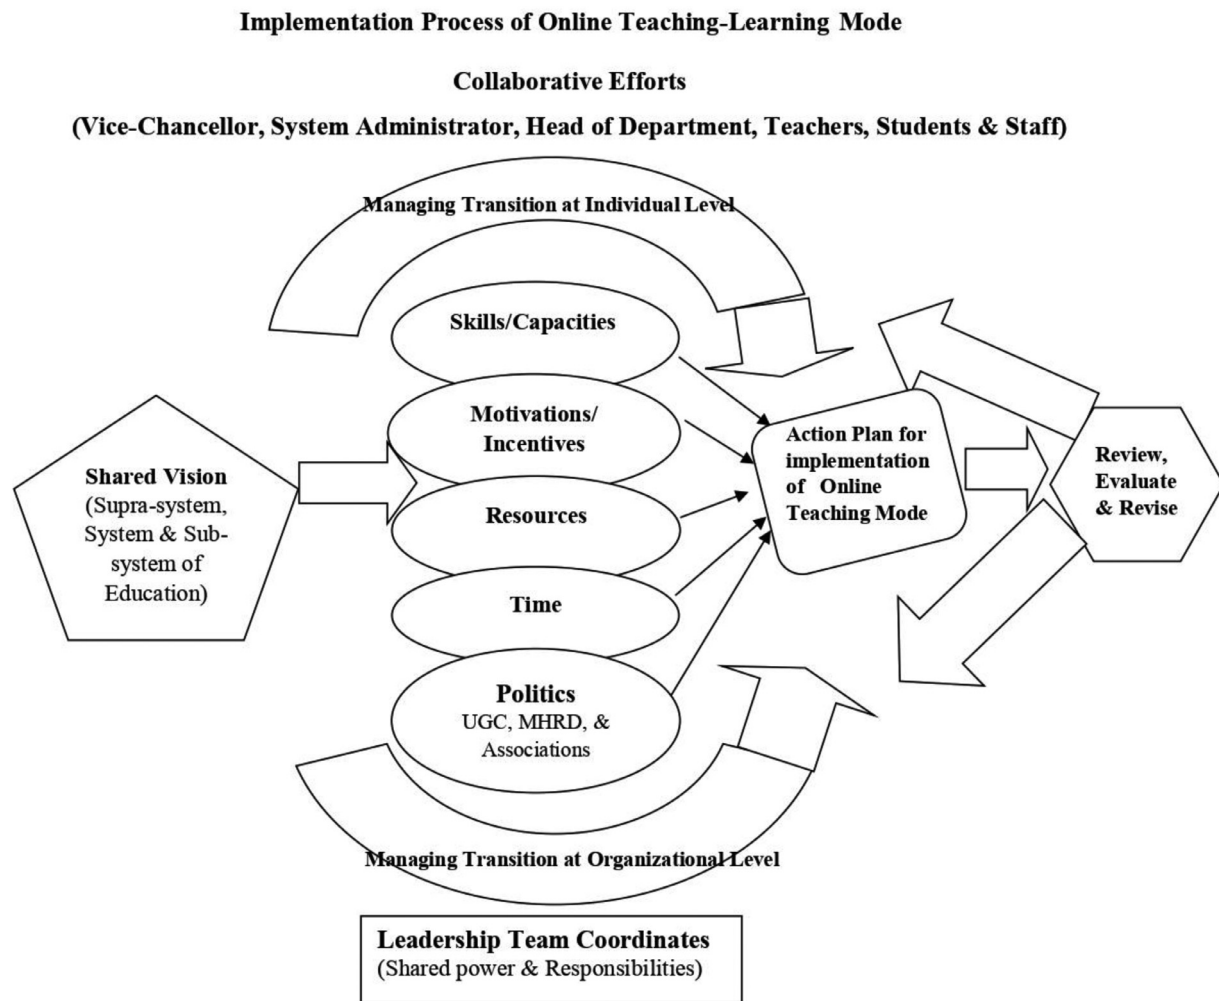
Implementation Process of Online Teaching-Learning Mode

Collaborative Efforts

(Vice-Chancellor, System Administrator, Head of Department, Teachers, Students & Staff)

Managing Transition at Individual Level

Skills/Capacities

Motivations/ Incentives

Resources

Time

Politics
UGC, MHRD, & Associations

Shared Vision
(Supra-system, System & Sub-system of Education)

Action Plan for implementation of Online Teaching Mode

Review, Evaluate & Revise

Managing Transition at Organizational Level

Leadership Team Coordinates
(Shared power & Responsibilities)